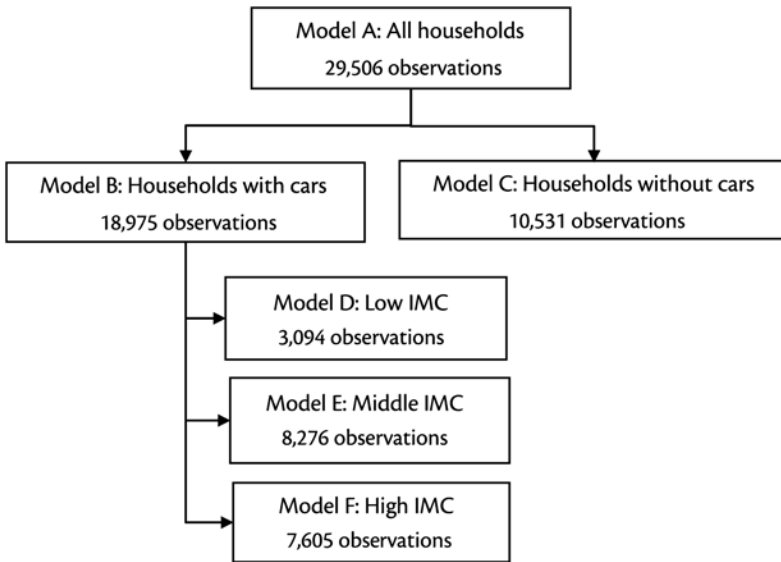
Model A: All households
29,506 observations

Model B: Households with cars
18,975 observations

Model C: Households without cars
10,531 observations

Model D: Low IMC
3,094 observations

Model E: Middle IMC
8,276 observations

Model F: High IMC
7,605 observations